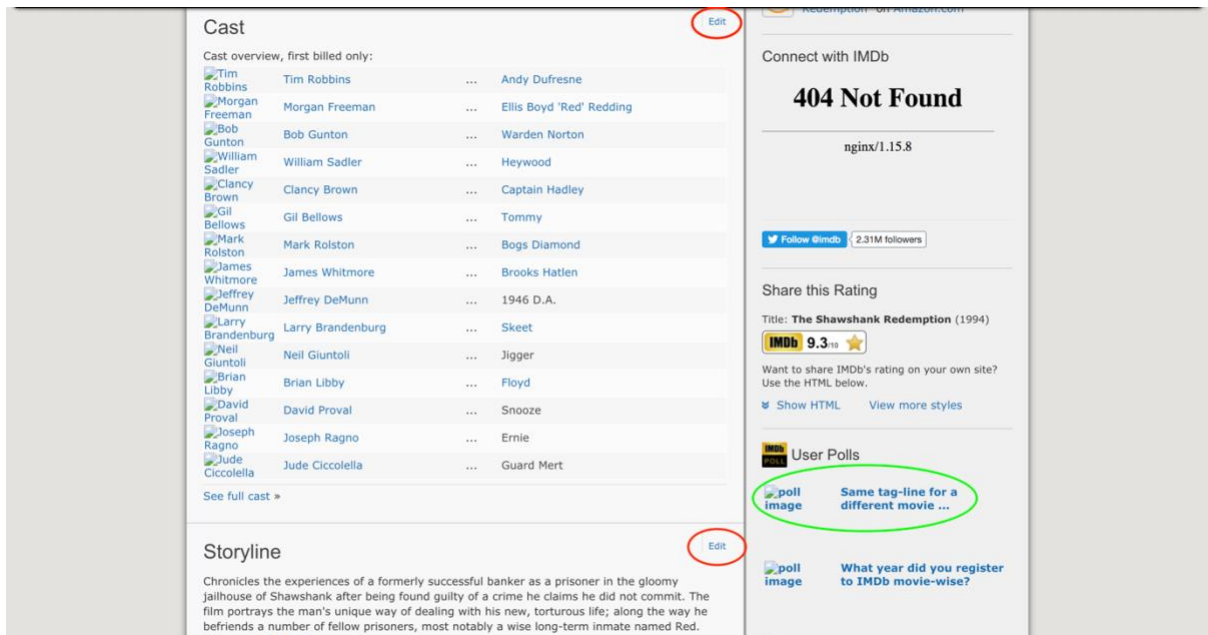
Cast

Edit

Cast overview, first billed only:

| | | | |
|---|---|---|---|
| Tim Robbins | Tim Robbins | ... | Andy Dufresne |
| Morgan Freeman | Morgan Freeman | ... | Ellis Boyd 'Red' Redding |
| Bob Gunton | Bob Gunton | ... | Warden Norton |
| William Sadler | William Sadler | ... | Heywood |
| Clancy Brown | Clancy Brown | ... | Captain Hadley |
| Gil Bellows | Gil Bellows | ... | Tommy |
| Mark Rolston | Mark Rolston | ... | Bogs Diamond |
| James Whitmore | James Whitmore | ... | Brooks Hatlen |
| Jeffrey DeMunn | Jeffrey DeMunn | ... | 1946 D.A. |
| Larry Brandenburg | Larry Brandenburg | ... | Skeet |
| Neil Giuntoli | Neil Giuntoli | ... | Jigger |
| Brian Libby | Brian Libby | ... | Floyd |
| David Proval | David Proval | ... | Snooze |
| Joseph Ragno | Joseph Ragno | ... | Ernie |
| Jude Ciccolella | Jude Ciccolella | ... | Guard Mert |

See full cast »

Storyline

Edit

Chronicles the experiences of a formerly successful banker as a prisoner in the gloomy jailhouse of Shawshank after being found guilty of a crime he claims he did not commit. The film portrays the man's unique way of dealing with his new, torturous life; along the way he befriends a number of fellow prisoners, most notably a wise long-term inmate named Red.

Redemption" on Amazon.com

Connect with IMDb

404 Not Found

nginx/1.15.8

Follow @imdb 2.31M followers

Share this Rating

Title: The Shawshank Redemption (1994)

IMDb 9.3/10

Want to share IMDb's rating on your own site? Use the HTML below.

Show HTML View more styles

IMDb POLL User Polls

poll image Same tag-line for a different movie ...

poll image What year did you register to IMDb movie-wise?